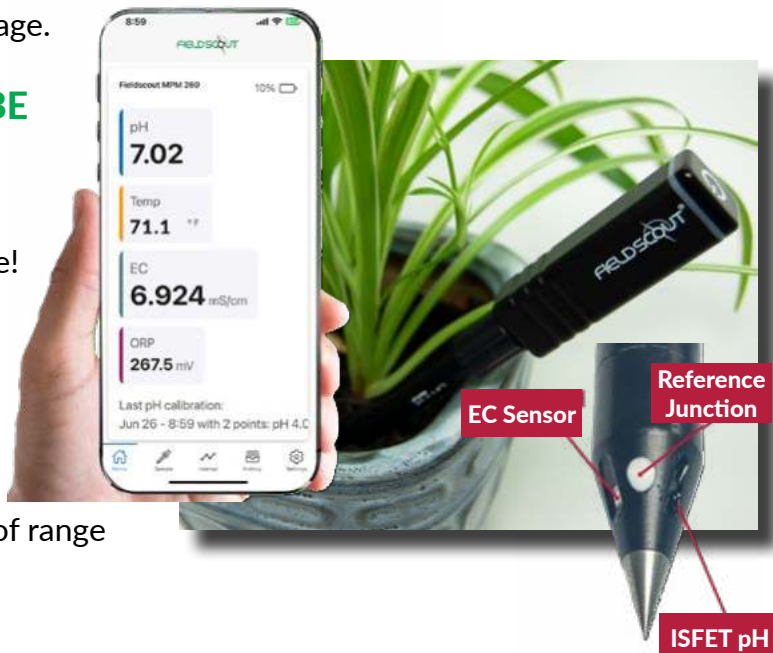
age.

BE

e!

of range

8:59

FIELDSCOUT

Fieldscout MPM 269

10%

pH
7.02

Temp
71.1 °F

EC
6.924 mS/cm

ORP
267.5 mV

Last pH calibration:
Jun 26 - 8:59 with 2 points: pH 4.0

Home Sensor Interval History Settings

FIELDSCOUT

EC Sensor

Reference Junction

ISFET pH